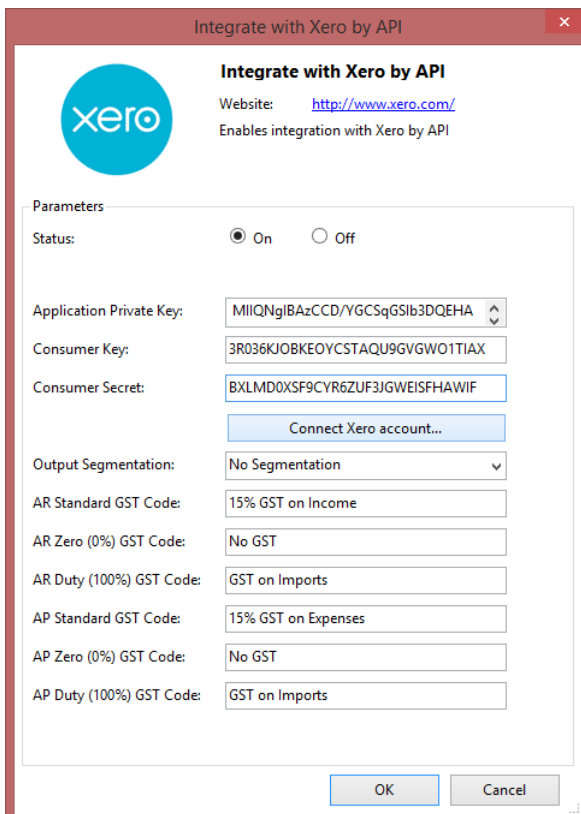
Integrate with Xero by API

xero

Integrate with Xero by API

Website: http://www.xero.com/

Enables integration with Xero by API

Parameters

Status: On Off

Application Private Key: MIIQNgIBAzCCD/YGCSqGSIb3DQEHA

Consumer Key: 3R036KJOBKEOYCSTAQU9GVGWO1TIAX

Consumer Secret: BXLMD0XSF9CYR6ZUF3JGWEISFHAWIF

Connect Xero account...

Output Segmentation: No Segmentation

AR Standard GST Code: 15% GST on Income

AR Zero (0%) GST Code: No GST

AR Duty (100%) GST Code: GST on Imports

AP Standard GST Code: 15% GST on Expenses

AP Zero (0%) GST Code: No GST

AP Duty (100%) GST Code: GST on Imports

OK

Cancel